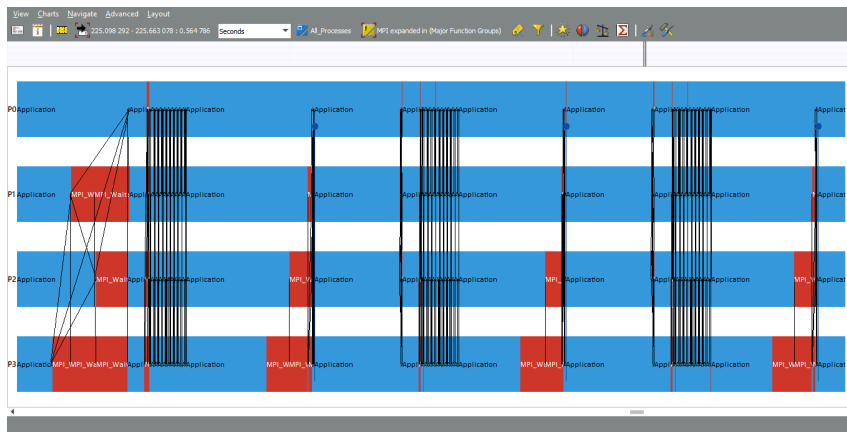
View Charts Navigate Advanced Layout

225.098 292 - 225.663 078 : 0.564 786 Seconds All_Processes MPI expanded in (Major Function Groups)

P0 Application Appli Application Application Application Application Application

P1 Application MPI_WMPI_Wait Application Application Application Application Applic

P2 Application MPI_Wait Appli Application MPI_W Application Application MPI_ Application Application MPI_W Application

P3 Application MPI_WaMPI_WaMPI_Wait Application MPI_WMPI_W Application Application MPI_W Application Application MPI_WMPI_W Application